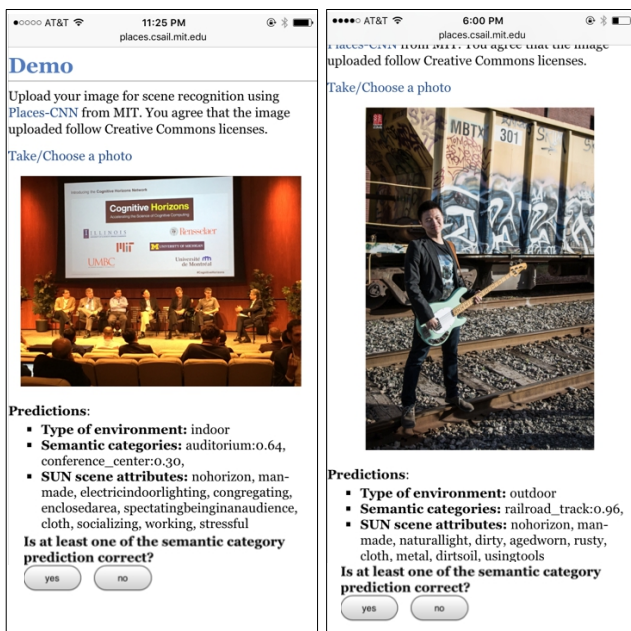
●○○○○ AT&T 11:25 PM
places.csail.mit.edu

Demo

Upload your image for scene recognition using Places-CNN from MIT. You agree that the image uploaded follow Creative Commons licenses.

Take/Choose a photo

Cognitive Horizons

Predictions:
- Type of environment: indoor
- Semantic categories: auditorium:0.64, conference_center:0.30,
- SUN scene attributes: nohorizon, man-made, electricindoorlighting, congregating, enclosedarea, spectatingbeinginanaudience, cloth, socializing, working, stressful

Is at least one of the semantic category prediction correct?

yes no

●●●●○ AT&T 6:00 PM
places.csail.mit.edu

Places-CNN from MIT. You agree that the image uploaded follow Creative Commons licenses.

Take/Choose a photo

MBTX 301

Predictions:
- Type of environment: outdoor
- Semantic categories: railroad_track:0.96,
- SUN scene attributes: nohorizon, man-made, naturallight, dirty, agedworn, rusty, cloth, metal, dirtsoil, usingtools

Is at least one of the semantic category prediction correct?

yes no